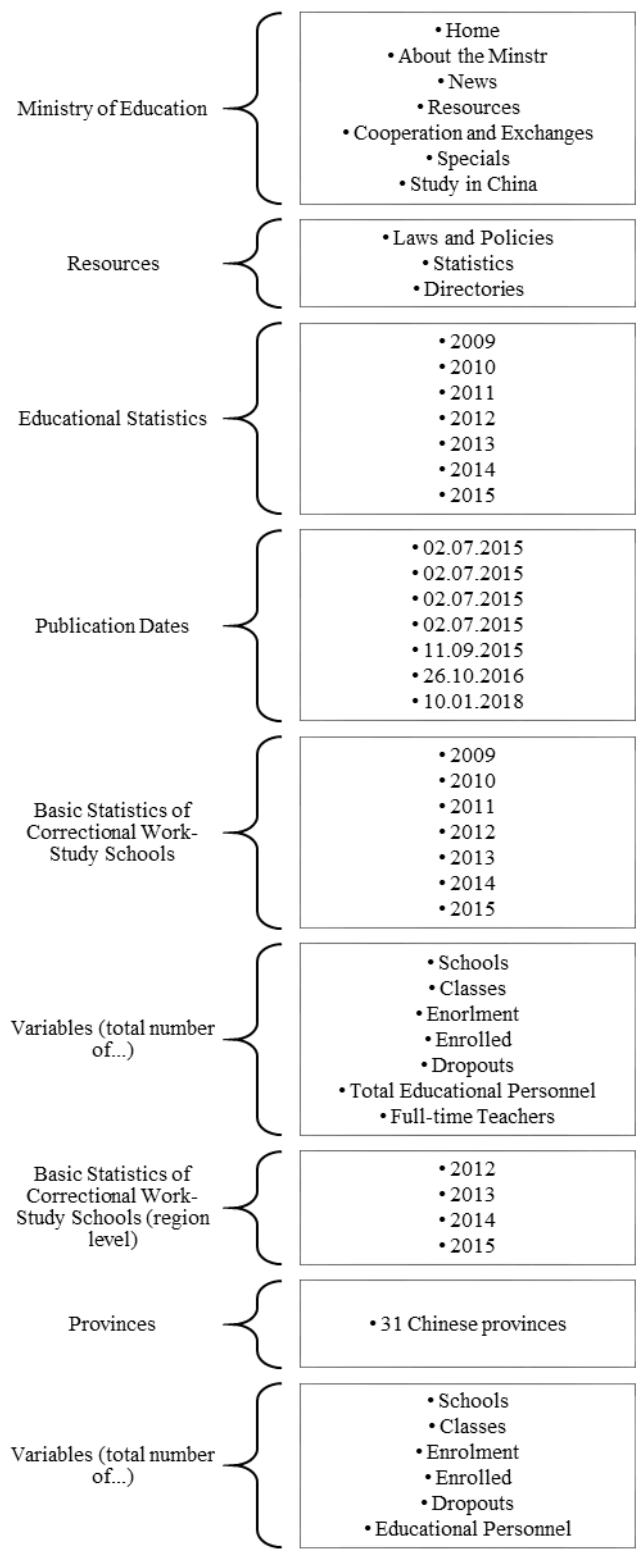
Ministry of Education

• Home
• About the Minstr
• News
• Resources
• Cooperation and Exchanges
• Specials
• Study in China

Resources

• Laws and Policies
• Statistics
• Directories

Educational Statistics

• 2009
• 2010
• 2011
• 2012
• 2013
• 2014
• 2015

Publication Dates

• 02.07.2015
• 02.07.2015
• 02.07.2015
• 02.07.2015
• 11.09.2015
• 26.10.2016
• 10.01.2018

Basic Statistics of Correctional Work-Study Schools

• 2009
• 2010
• 2011
• 2012
• 2013
• 2014
• 2015

Variables (total number of...)

• Schools
• Classes
• Enorlment
• Enrolled
• Dropouts
• Total Educational Personnel
• Full-time Teachers

Basic Statistics of Correctional Work-Study Schools (region level)

• 2012
• 2013
• 2014
• 2015

Provinces

• 31 Chinese provinces

Variables (total number of...)

• Schools
• Classes
• Enrolment
• Enrolled
• Dropouts
• Educational Personnel